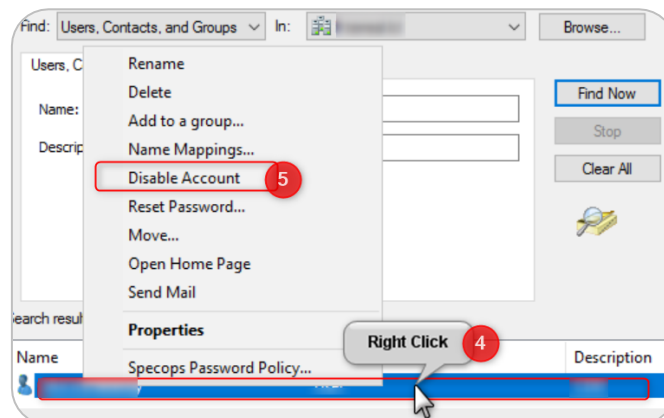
Find: Users, Contacts, and Groups In: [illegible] Browse...

Users, C

Name:

Descrip

Rename
Delete
Add to a group...
Name Mappings...
Disable Account
Reset Password...
Move...
Open Home Page
Send Mail
Properties
Specops Password Policy...

5

Find Now
Stop
Clear All

earch resul

Right Click 4

Name

Description